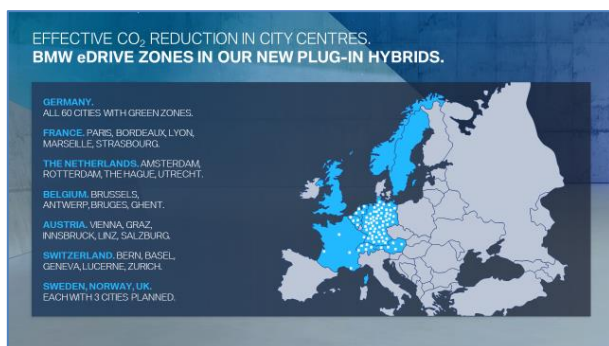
EFFECTIVE $CO_2$ REDUCTION IN CITY CENTRES.
BMW eDRIVE ZONES IN OUR NEW PLUG-IN HYBRIDS.

GERMANY. ALL 60 CITIES WITH GREEN ZONES.

FRANCE. PARIS, BORDEAUX, LYON, MARSEILLE, STRASBOURG.

THE NETHERLANDS. AMSTERDAM, ROTTERDAM, THE HAGUE, UTRECHT.

BELGIUM. BRUSSELS, ANTWERP, BRUGES, GHENT.

AUSTRIA. VIENNA, GRAZ, INNSBRUCK, LINZ, SALZBURG.

SWITZERLAND. BERN, BASEL, GENEVA, LUCERNE, ZURICH.

SWEDEN, NORWAY, UK. EACH WITH 3 CITIES PLANNED.